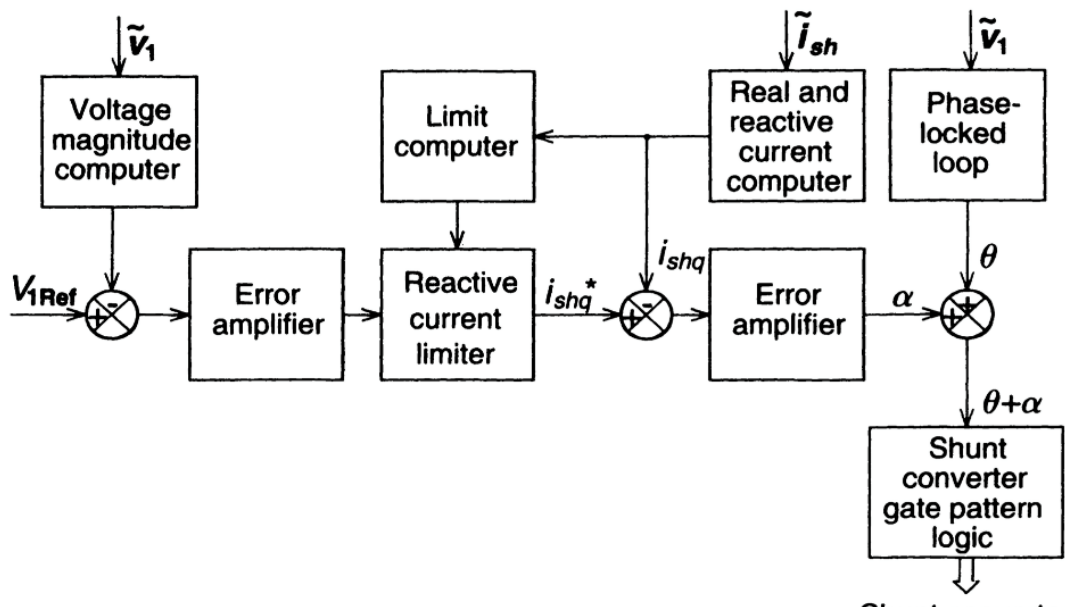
$\tilde{v}_1$

Voltage magnitude computer

Limit computer

$\tilde{i}_{sh}$

Real and reactive current computer

$\tilde{v}_1$

Phase-locked loop

$V_{1Ref}$

+ -

Error amplifier

Reactive current limiter

$i_{shq}^*$

$i_{shq}$

+ -

Error amplifier

$\alpha$

$\theta$

+ +

$\theta+\alpha$

Shunt converter gate pattern logic

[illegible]